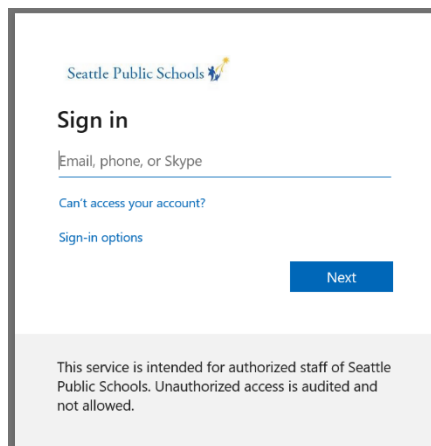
Seattle Public Schools

Sign in

Email, phone, or Skype

Can't access your account?

Sign-in options

Next

This service is intended for authorized staff of Seattle Public Schools. Unauthorized access is audited and not allowed.